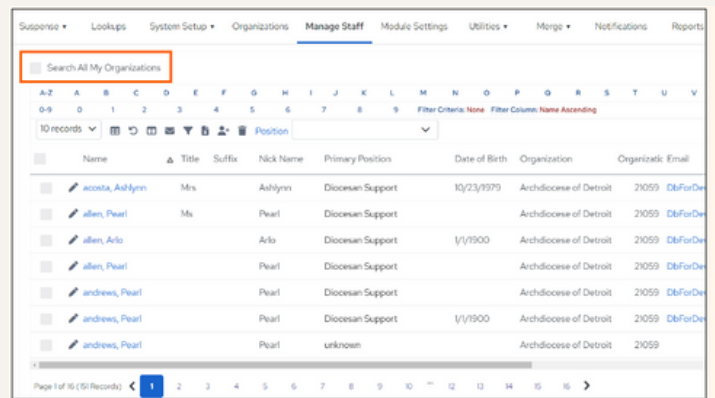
Suspense ▾ Lookups System Setup ▾ Organizations Manage Staff Module Settings Utilities ▾ Merge ▾ Notifications Reports

Search All My Organizations

A-Z A B C D E F G H I J K L M N O P Q R S T U V

0-9 0 1 2 3 4 5 6 7 8 9 Filter Criteria: None Filter Column: Name Ascending

10 records Position

| | Name | Title | Suffix | Nick Name | Primary Position | Date of Birth | Organization | Organizatio | Email |
|---|---|---|---|---|---|---|---|---|---|
| | acosta, Ashlynn | Mrs | | Ashlynn | Diocesan Support | 10/23/1979 | Archdiocese of Detroit | 21059 | DbForDe |
| | allen, Pearl | Ms | | Pearl | Diocesan Support | | Archdiocese of Detroit | 21059 | DbForDe |
| | allen, Arlo | | | Arlo | Diocesan Support | 1/1/1900 | Archdiocese of Detroit | 21059 | DbForDe |
| | allen, Pearl | | | Pearl | Diocesan Support | | Archdiocese of Detroit | 21059 | DbForDe |
| | andrews, Pearl | | | Pearl | Diocesan Support | | Archdiocese of Detroit | 21059 | DbForDe |
| | andrews, Pearl | | | Pearl | Diocesan Support | 1/1/1900 | Archdiocese of Detroit | 21059 | DbForDe |
| | andrews, Pearl | | | Pearl | unknown | | Archdiocese of Detroit | 21059 | |

Page 1 of 16 (151 Records) < 1 2 3 4 5 6 7 8 9 10 ... 12 13 14 15 16 >